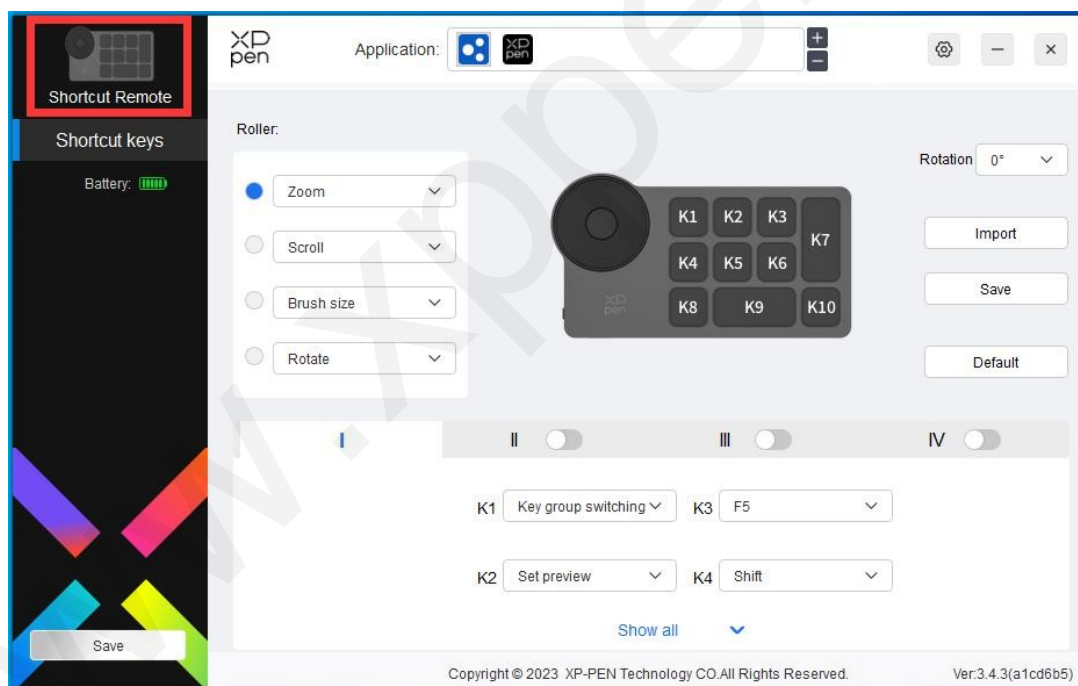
Shortcut Remote

Shortcut keys

Battery:

Save

XP pen

Application:

+
−

Roller:

Zoom

Scroll

Brush size

Rotate

K1 K2 K3 K7
K4 K5 K6
K8 K9 K10

XP pen

Rotation 0°

Import

Save

Default

I

II

III

IV

K1 Key group switching

K3 F5

K2 Set preview

K4 Shift

Show all

Copyright © 2023 XP-PEN Technology CO.All Rights Reserved.

Ver:3.4.3(a1cd6b5)